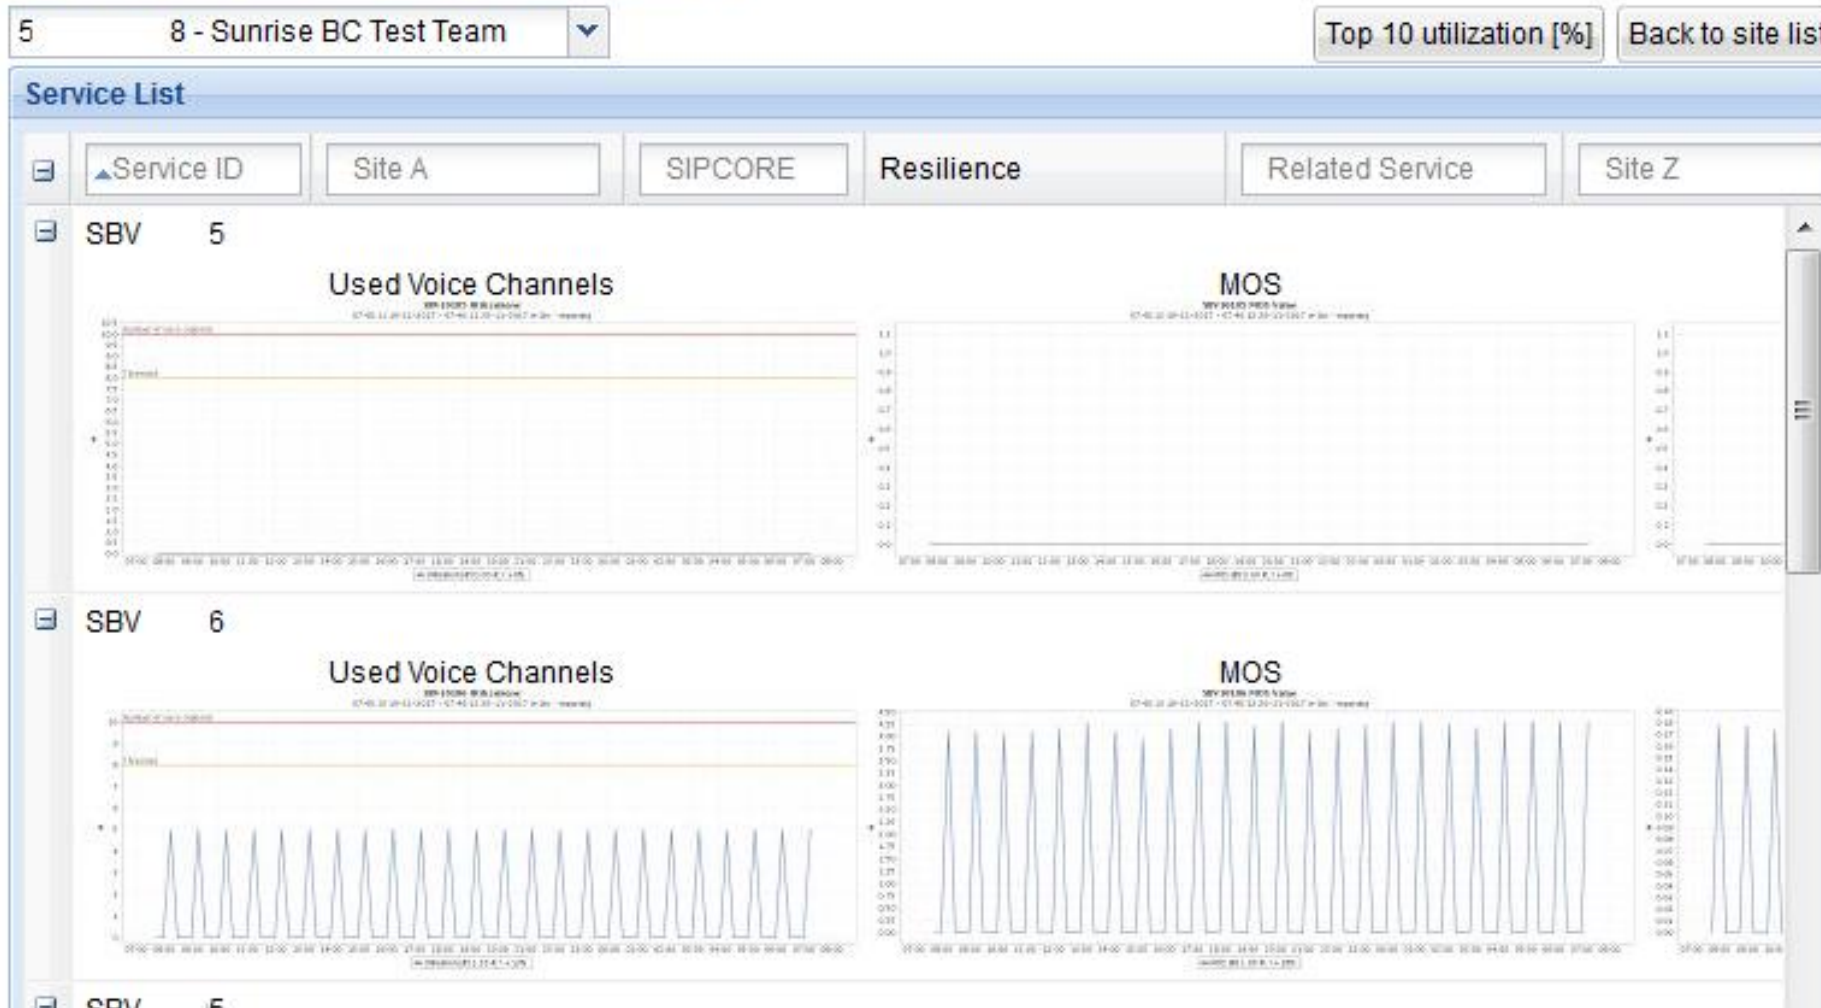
5 8 - Sunrise BC Test Team

Top 10 utilization [%]

Back to site lis

Service List

Service ID | Site A | SIPCORE | Resilience | Related Service | Site Z

SBV 5

Used Voice Channels

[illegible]

MOS

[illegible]

SBV 6

Used Voice Channels

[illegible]

MOS

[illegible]

SBV 5